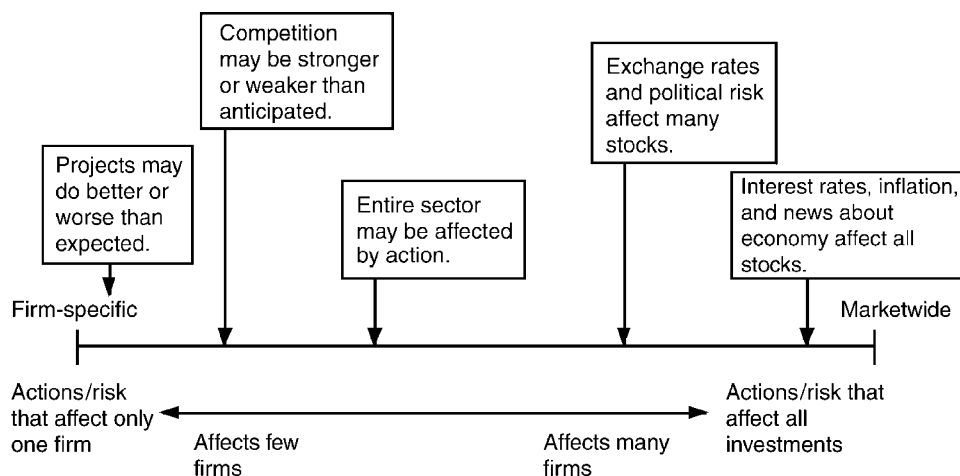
Competition may be stronger or weaker than anticipated.

Exchange rates and political risk affect many stocks.

Projects may do better or worse than expected.

Entire sector may be affected by action.

Interest rates, inflation, and news about economy affect all stocks.

Firm-specific

Marketwide

Actions/risk that affect only one firm

Affects few firms

Affects many firms

Actions/risk that affect all investments